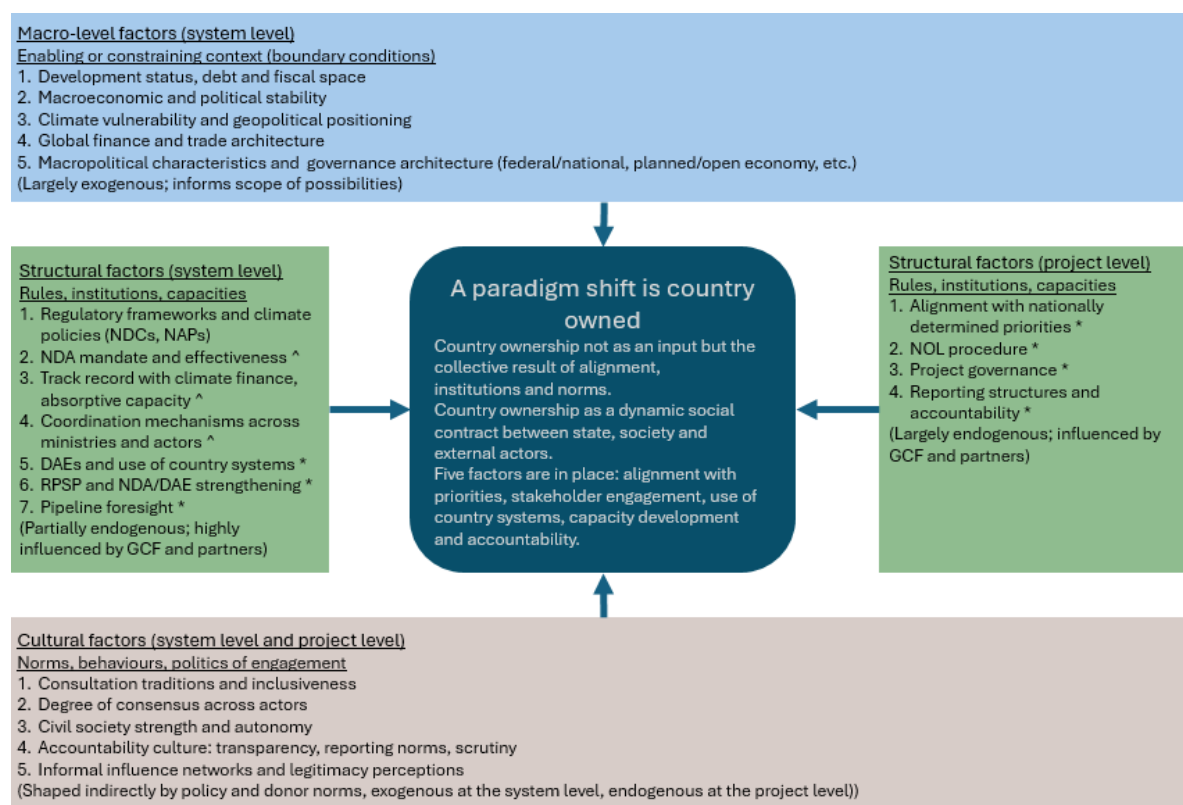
Macro-level factors (system level)
Enabling or constraining context (boundary conditions)
1. Development status, debt and fiscal space
2. Macroeconomic and political stability
3. Climate vulnerability and geopolitical positioning
4. Global finance and trade architecture
5. Macropolitical characteristics and governance architecture (federal/national, planned/open economy, etc.)
(Largely exogenous; informs scope of possibilities)

Structural factors (system level)
Rules, institutions, capacities
1. Regulatory frameworks and climate policies (NDCs, NAPs)
2. NDA mandate and effectiveness ^
3. Track record with climate finance, absorptive capacity ^
4. Coordination mechanisms across ministries and actors ^
5. DAEs and use of country systems *
6. RPSP and NDA/DAE strengthening *
7. Pipeline foresight *
(Partially endogenous; highly influenced by GCF and partners)

A paradigm shift is country owned
Country ownership not as an input but the collective result of alignment, institutions and norms.
Country ownership as a dynamic social contract between state, society and external actors.
Five factors are in place: alignment with priorities, stakeholder engagement, use of country systems, capacity development and accountability.

Structural factors (project level)
Rules, institutions, capacities
1. Alignment with nationally determined priorities *
2. NOL procedure *
3. Project governance *
4. Reporting structures and accountability *
(Largely endogenous; influenced by GCF and partners)

Cultural factors (system level and project level)
Norms, behaviours, politics of engagement
1. Consultation traditions and inclusiveness
2. Degree of consensus across actors
3. Civil society strength and autonomy
4. Accountability culture: transparency, reporting norms, scrutiny
5. Informal influence networks and legitimacy perceptions
(Shaped indirectly by policy and donor norms, exogenous at the system level, endogenous at the project level))